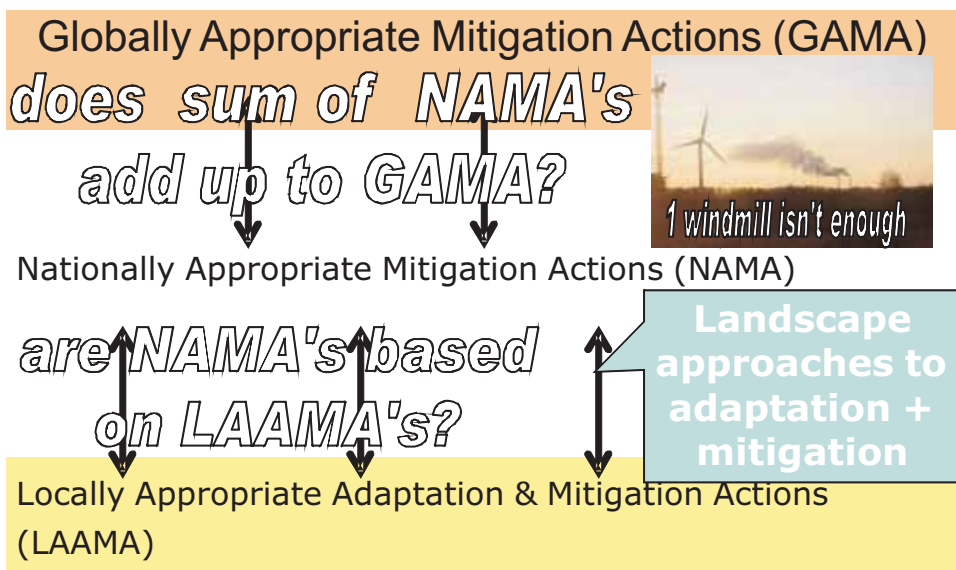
Globally Appropriate Mitigation Actions (GAMA)

does sum of NAMA's add up to GAMA?

1 windmill isn't enough

Nationally Appropriate Mitigation Actions (NAMA)

are NAMA's based on LAAMA's?

Landscape approaches to adaptation + mitigation

Locally Appropriate Adaptation & Mitigation Actions (LAAMA)